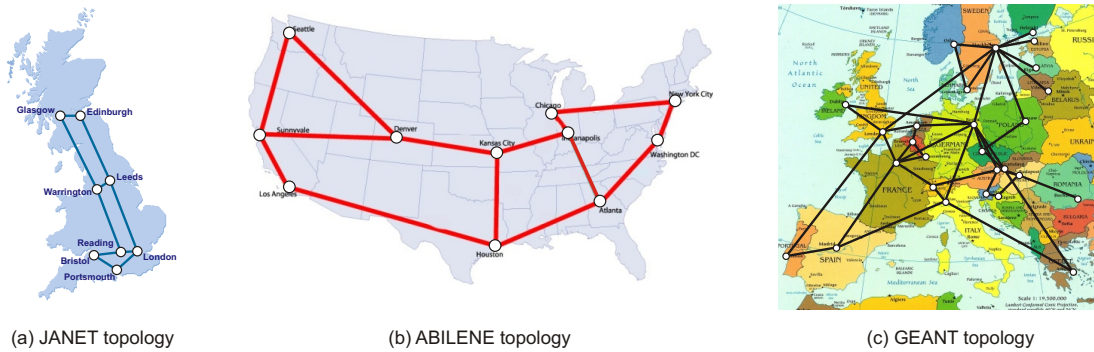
Glasgow
Edinburgh
Leeds
Warrington
Reading
Bristol
London
Portsmouth

Seattle
Sunnyvale
Denver
Kansas City
Chicago
Indianapolis
New York City
Washington DC
Los Angeles
Atlanta
Houston

SWEDEN
RUSSIA
North Atlantic Ocean
UNITED KINGDOM
BELARUS
POLAND
GERMANY
UKRAINE
FRANCE
ROMANIA
ITALY
SPAIN
PORTUGAL
BULGARIA
Mediterranean Sea

(a) JANET topology
(b) ABILENE topology
(c) GEANT topology